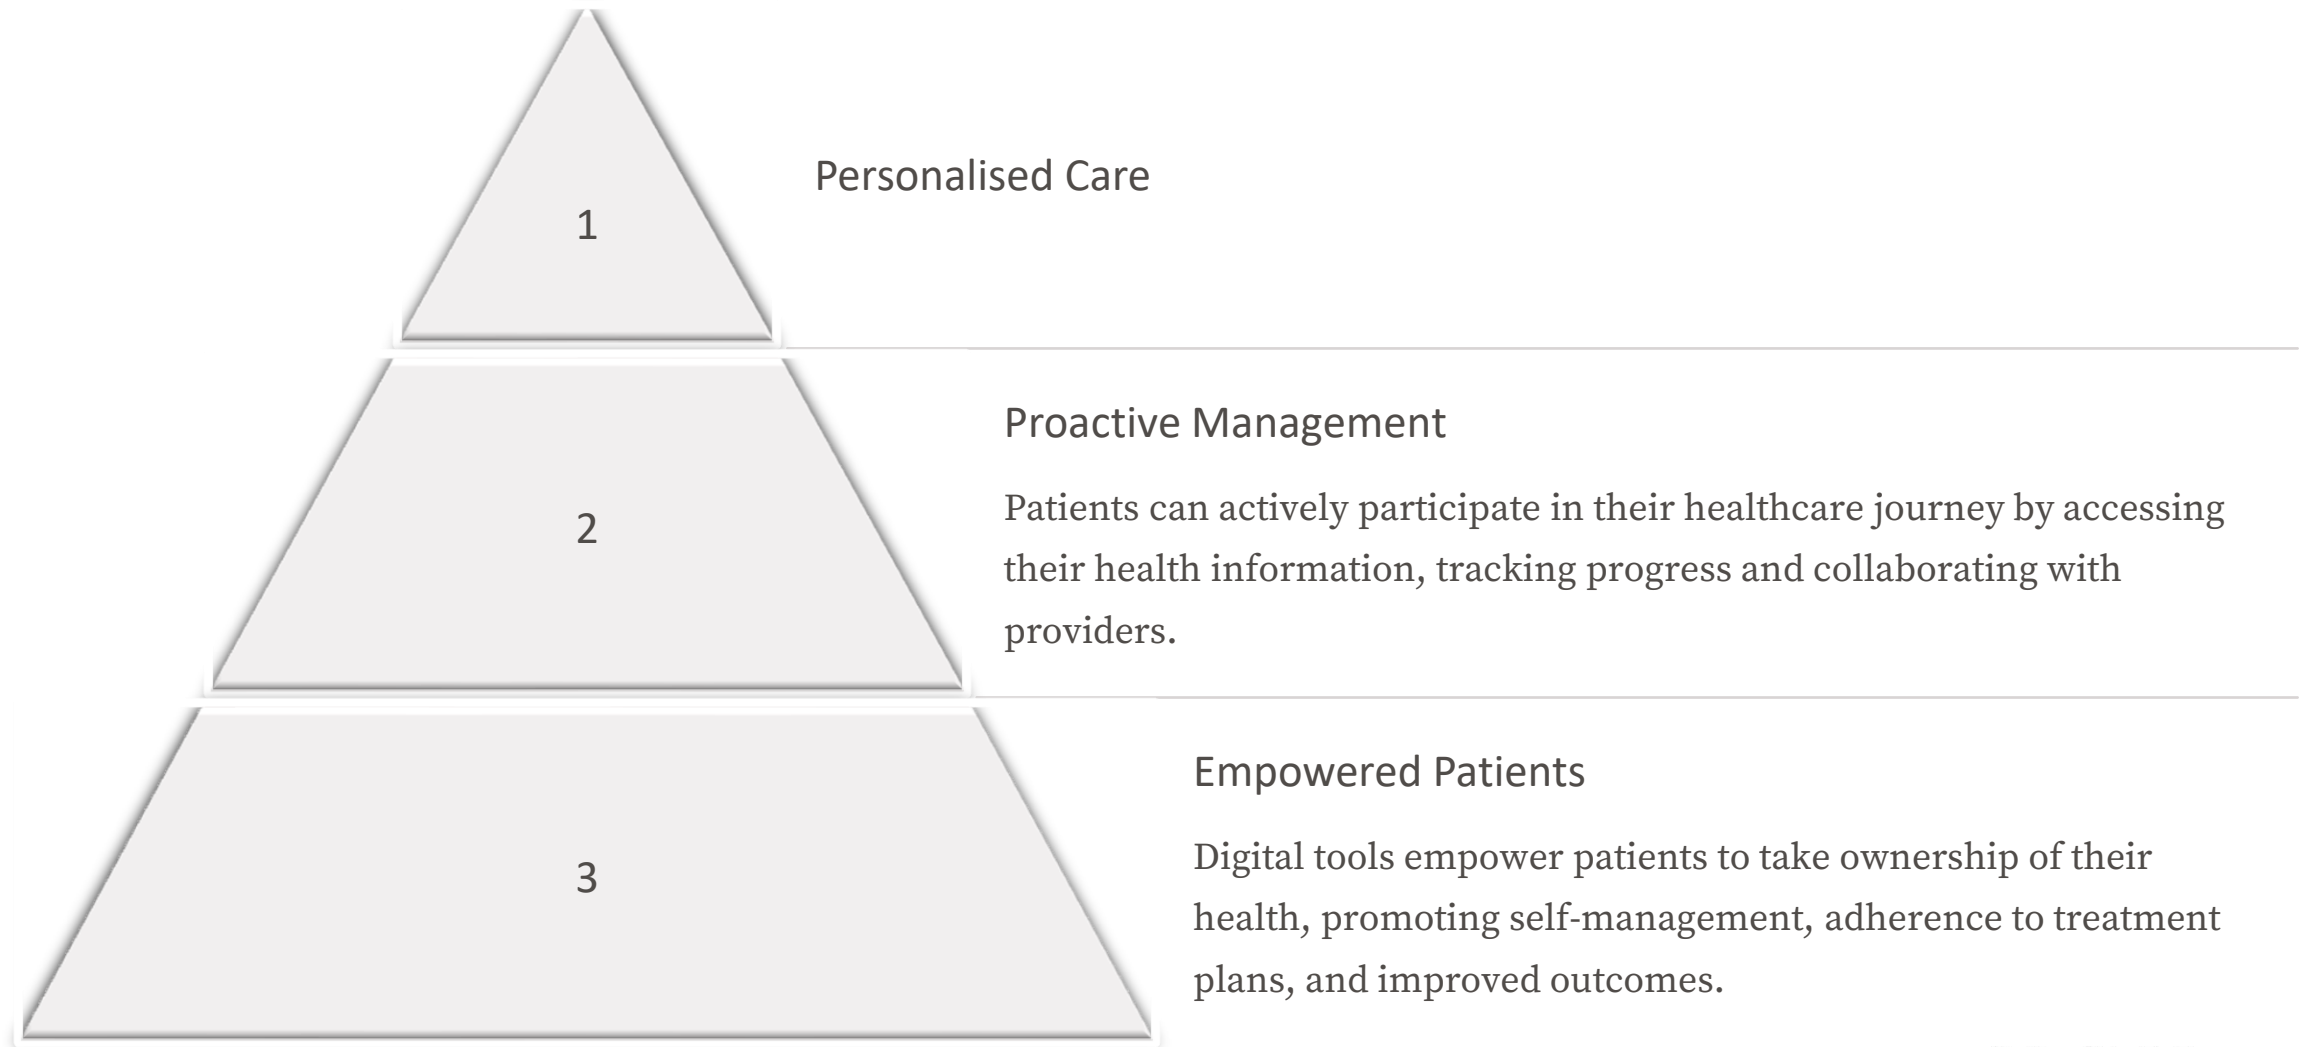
1

Personalised Care

2

Proactive Management

Patients can actively participate in their healthcare journey by accessing their health information, tracking progress and collaborating with providers.

3

Empowered Patients

Digital tools empower patients to take ownership of their health, promoting self-management, adherence to treatment plans, and improved outcomes.